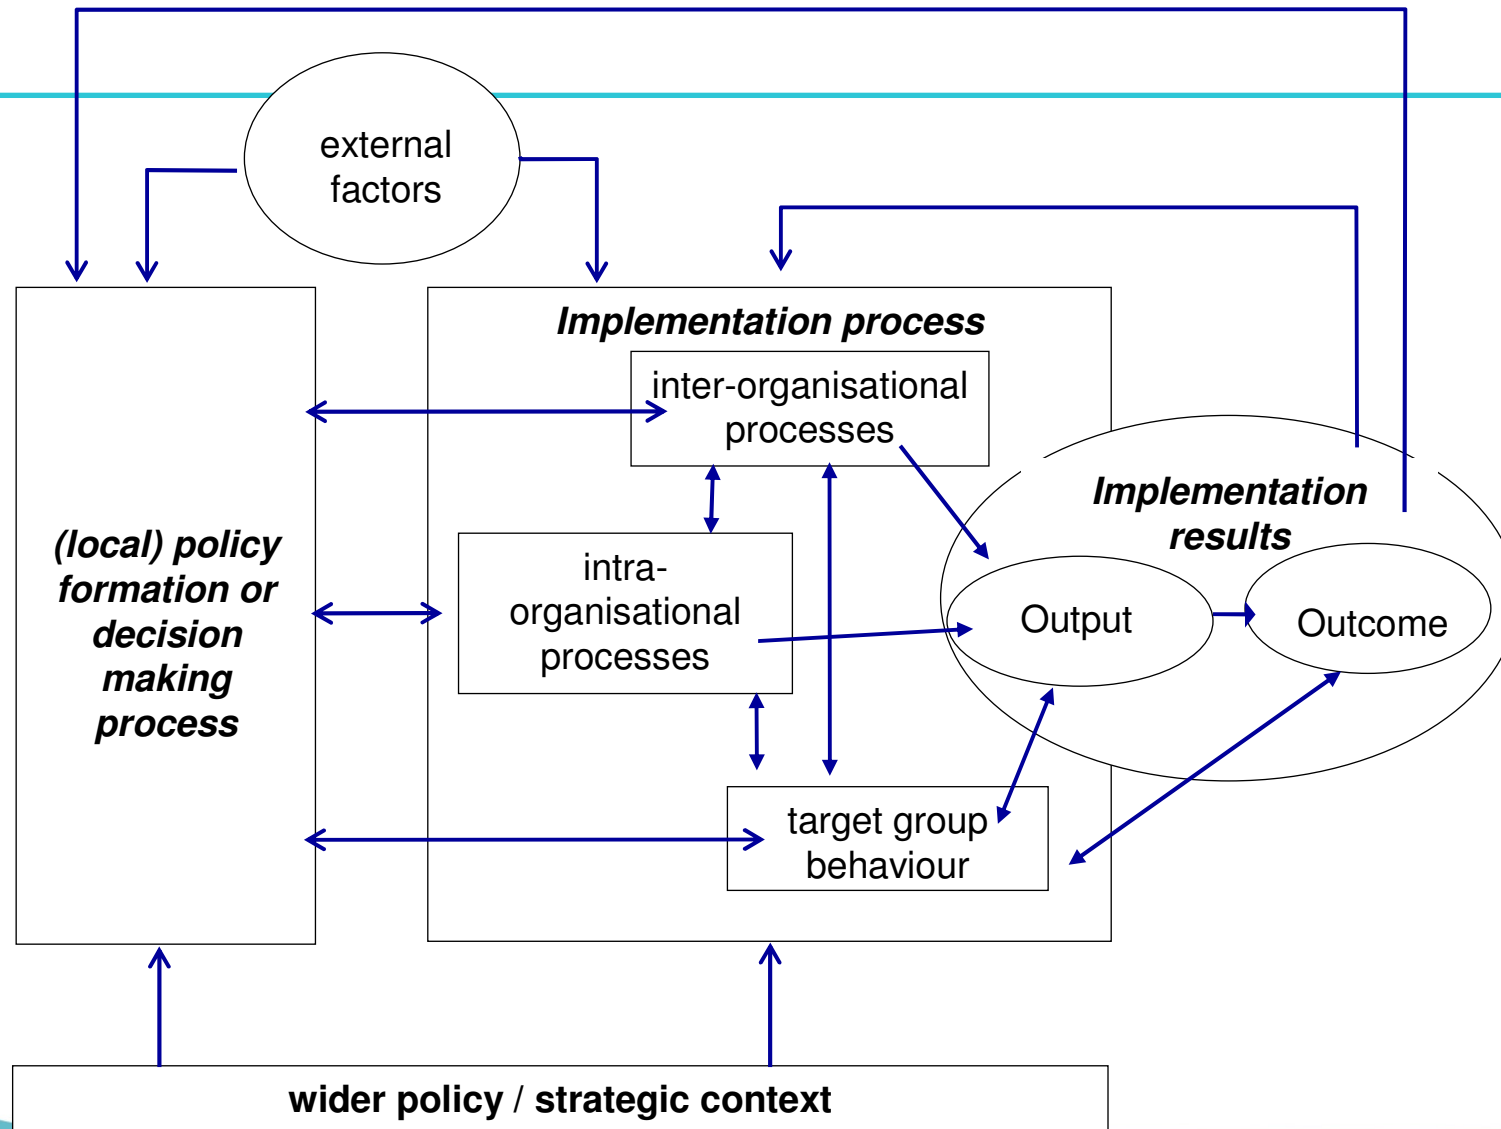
external factors

Implementation process

inter-organisational processes

(local) policy formation or decision making process

intra-organisational processes

Implementation results

Output

Outcome

target group behaviour

wider policy / strategic context